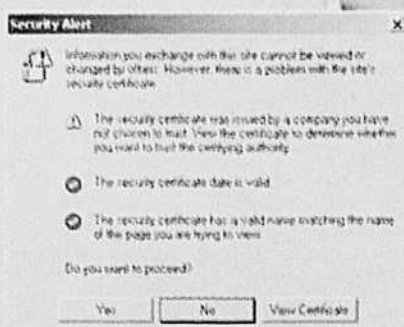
Security Alert

Information you exchange with this site cannot be viewed or changed by others. However, there is a problem with the site's security certificate.

The security certificate was issued by a company you have not chosen to trust. View the certificate to determine whether you want to trust the certifying authority.

The security certificate date is valid.

The security certificate has a valid name matching the name of the page you are trying to view.

Do you want to proceed?

Yes

No

View Certificate